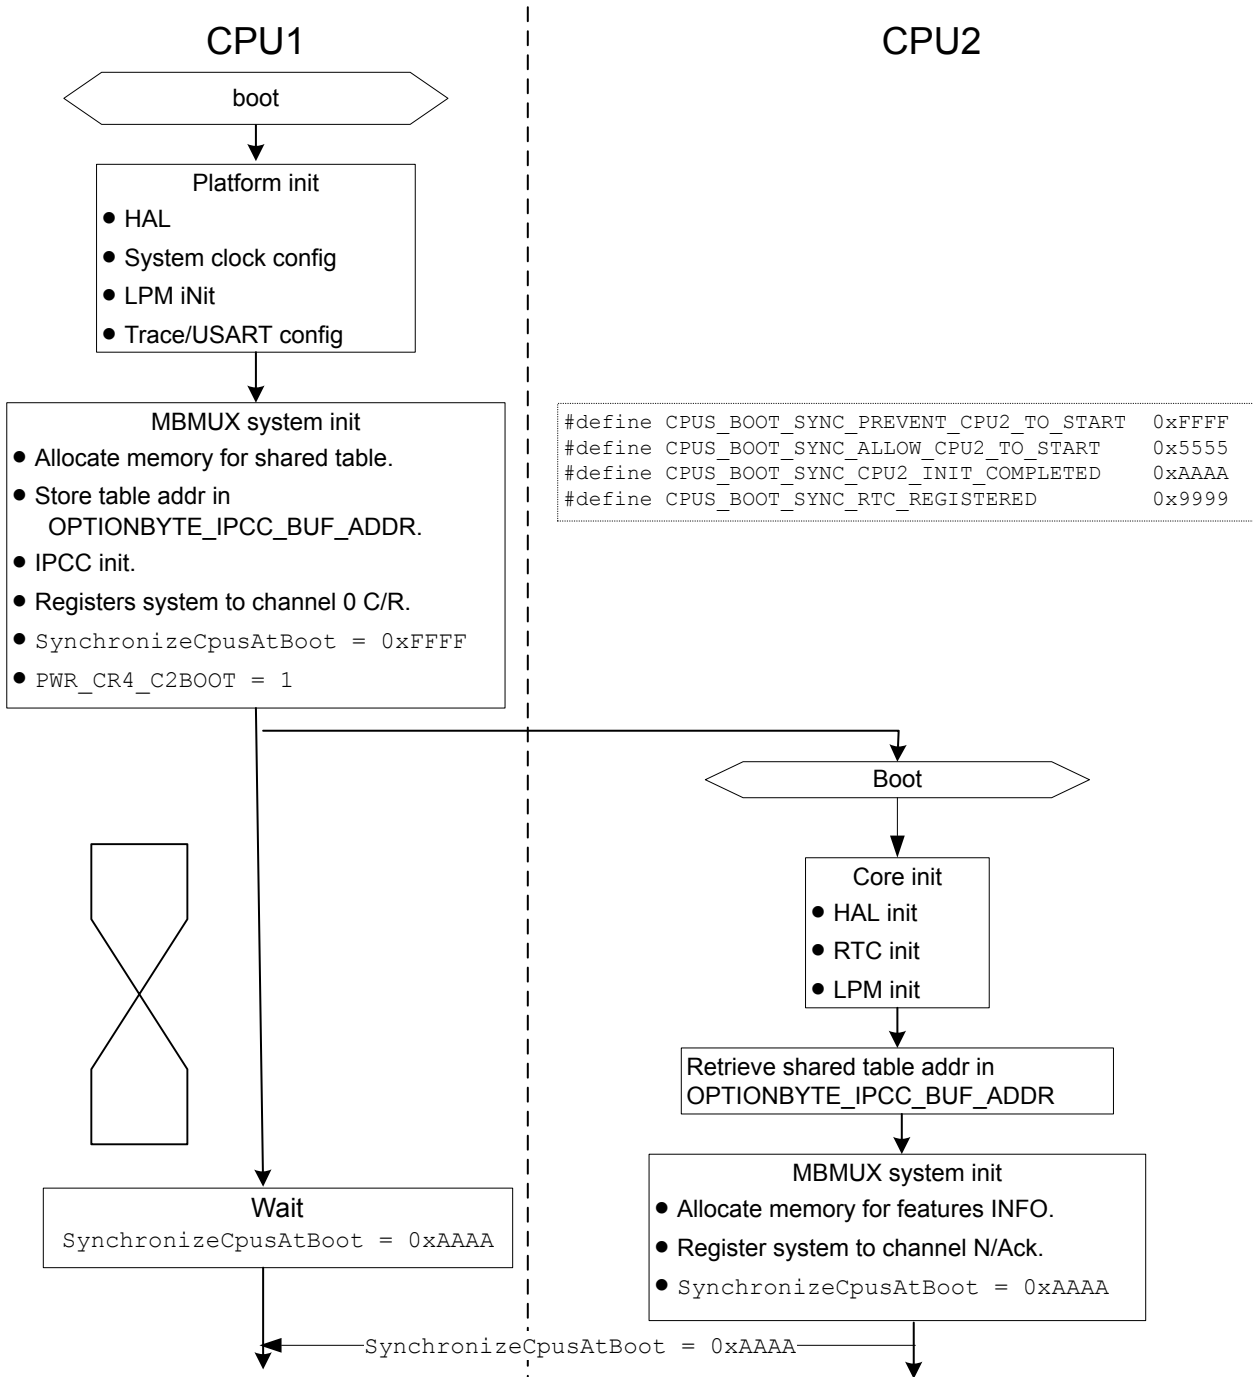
CPU1

CPU2

boot

Platform init
• HAL
• System clock config
• LPM iNit
• Trace/USART config

MBMUX system init
• Allocate memory for shared table.
• Store table addr in OPTIONBYTE_IPCC_BUF_ADDR.
• IPCC init.
• Registers system to channel 0 C/R.
• SynchronizeCpusAtBoot = 0xFFFF
• PWR_CR4_C2BOOT = 1

#define CPUS_BOOT_SYNC_PREVENT_CPU2_TO_START 0xFFFF
#define CPUS_BOOT_SYNC_ALLOW_CPU2_TO_START 0x5555
#define CPUS_BOOT_SYNC_CPU2_INIT_COMPLETED 0xAAAA
#define CPUS_BOOT_SYNC_RTC_REGISTERED 0x9999

Boot

Core init
• HAL init
• RTC init
• LPM init

Retrieve shared table addr in OPTIONBYTE_IPCC_BUF_ADDR

MBMUX system init
• Allocate memory for features INFO.
• Register system to channel N/Ack.
• SynchronizeCpusAtBoot = 0xAAAA

Wait
SynchronizeCpusAtBoot = 0xAAAA

SynchronizeCpusAtBoot = 0xAAAA